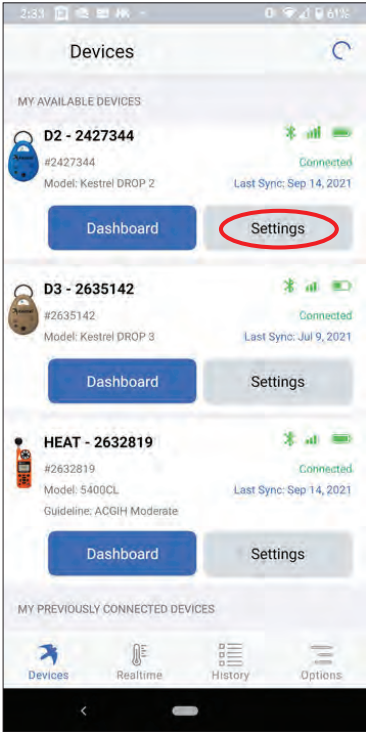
2:33 61%

Devices

MY AVAILABLE DEVICES

D2 - 2427344
#2427344
Model: Kestrel DROP 2
Connected
Last Sync: Sep 14, 2021

Dashboard
Settings

D3 - 2635142
#2635142
Model: Kestrel DROP 3
Connected
Last Sync: Jul 9, 2021

Dashboard
Settings

HEAT - 2632819
#2632819
Model: 5400CL
Guideline: ACGIH Moderate
Connected
Last Sync: Sep 14, 2021

Dashboard
Settings

MY PREVIOUSLY CONNECTED DEVICES

Devices
Realtime
History
Options